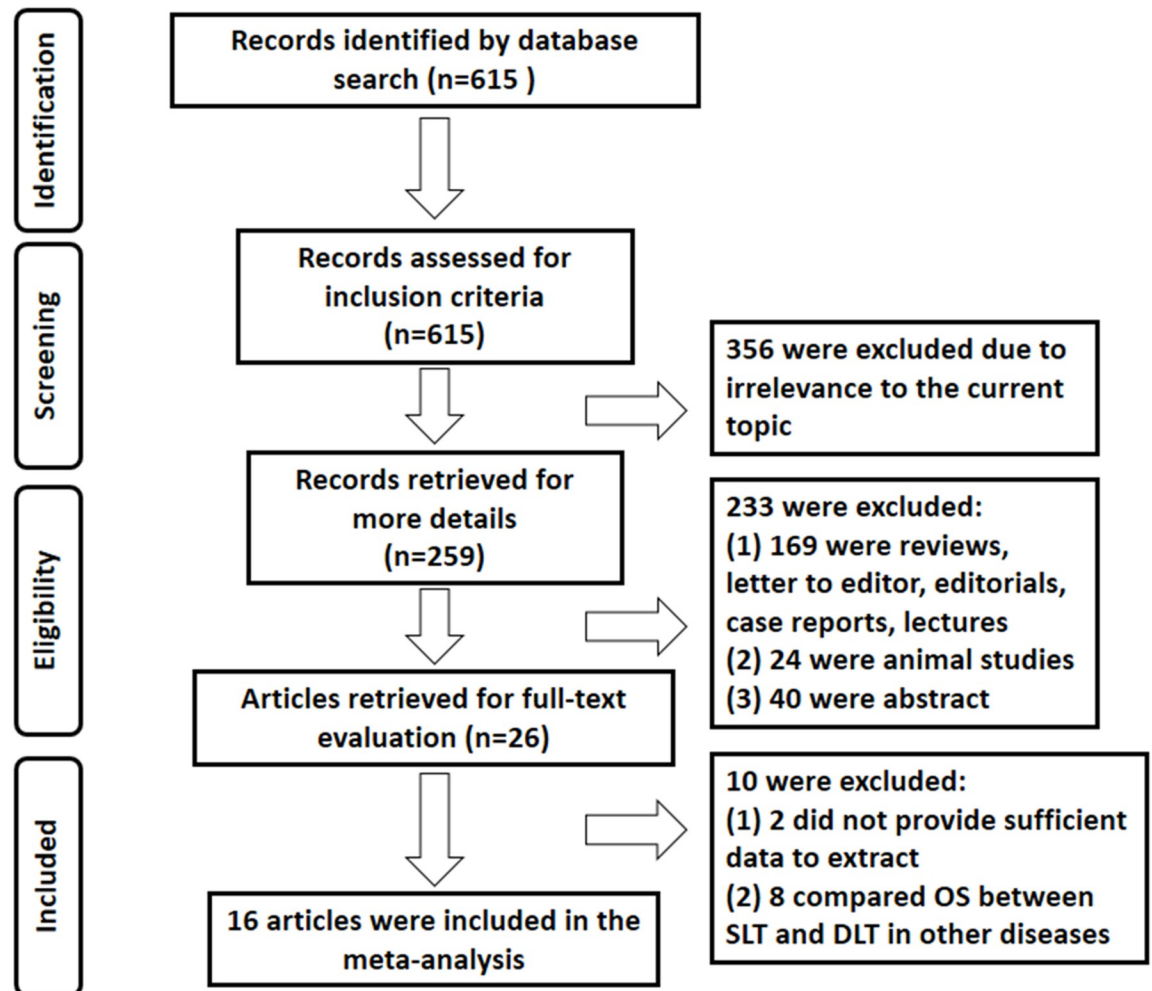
Identification

Records identified by database search (n=615 )

Screening

Records assessed for inclusion criteria (n=615)

356 were excluded due to irrelevance to the current topic

Eligibility

Records retrieved for more details (n=259)

233 were excluded:
(1) 169 were reviews, letter to editor, editorials, case reports, lectures
(2) 24 were animal studies
(3) 40 were abstract

Articles retrieved for full-text evaluation (n=26)

Included

10 were excluded:
(1) 2 did not provide sufficient data to extract
(2) 8 compared OS between SLT and DLT in other diseases

16 articles were included in the meta-analysis